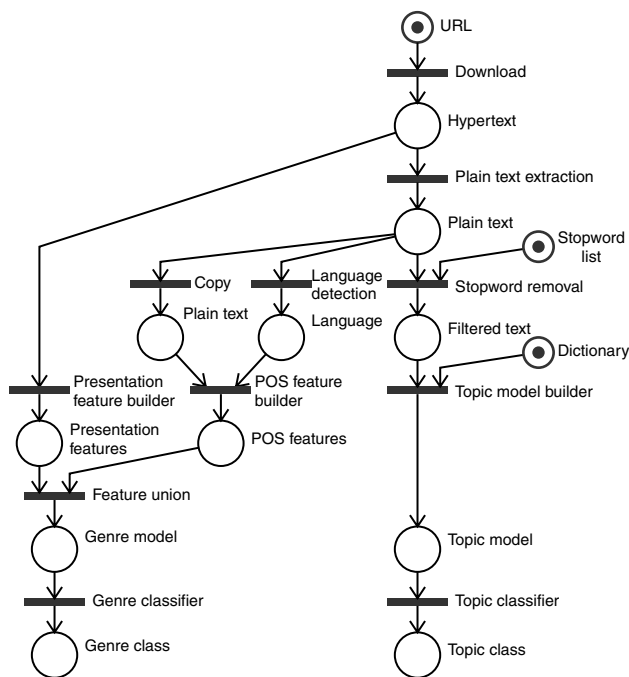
URL

Download

Hypertext

Plain text extraction

Plain text

Stopword list

Copy

Language detection

Stopword removal

Plain text

Language

Filtered text

Dictionary

Presentation feature builder

POS feature builder

Topic model builder

Presentation features

POS features

Feature union

Genre model

Topic model

Genre classifier

Topic classifier

Genre class

Topic class